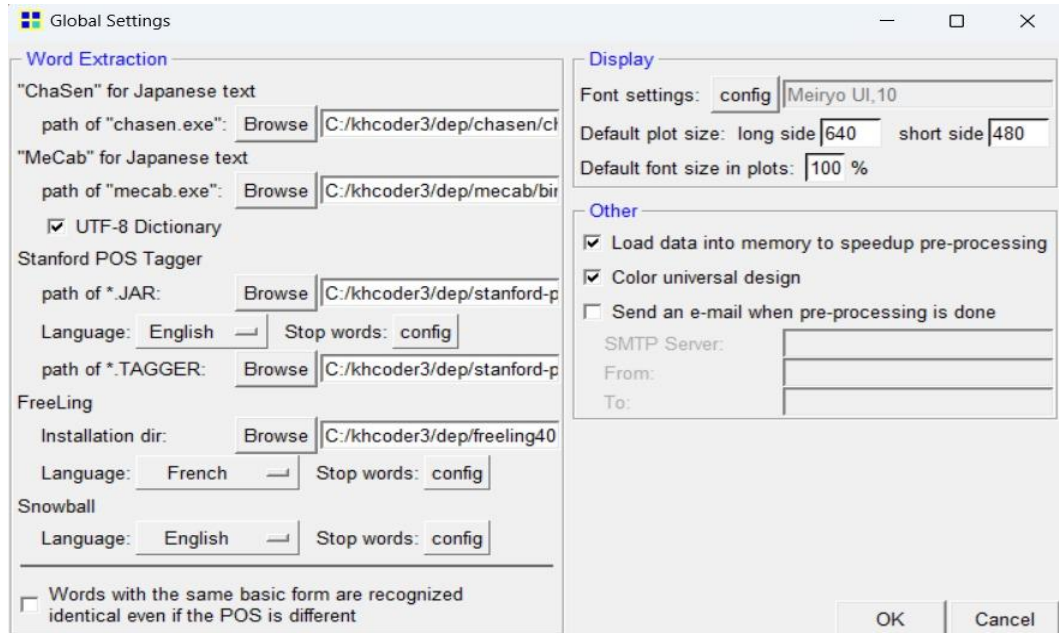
Global Settings

Word Extraction
"ChaSen" for Japanese text
path of "chasen.exe": Browse C:/khcoder3/dep/chasen/ch
"MeCab" for Japanese text
path of "mecab.exe": Browse C:/khcoder3/dep/mecab/bir
UTF-8 Dictionary
Stanford POS Tagger
path of *.JAR: Browse C:/khcoder3/dep/stanford-p
Language: English Stop words: config
path of *.TAGGER: Browse C:/khcoder3/dep/stanford-p
FreeLing
Installation dir: Browse C:/khcoder3/dep/freeling40
Language: French Stop words: config
Snowball
Language: English Stop words: config

Words with the same basic form are recognized identical even if the POS is different

Display
Font settings: config Meiryo UI,10
Default plot size: long side 640 short side 480
Default font size in plots: 100 %

Other
Load data into memory to speedup pre-processing
Color universal design
Send an e-mail when pre-processing is done
SMTP Server:
From:
To:

OK Cancel